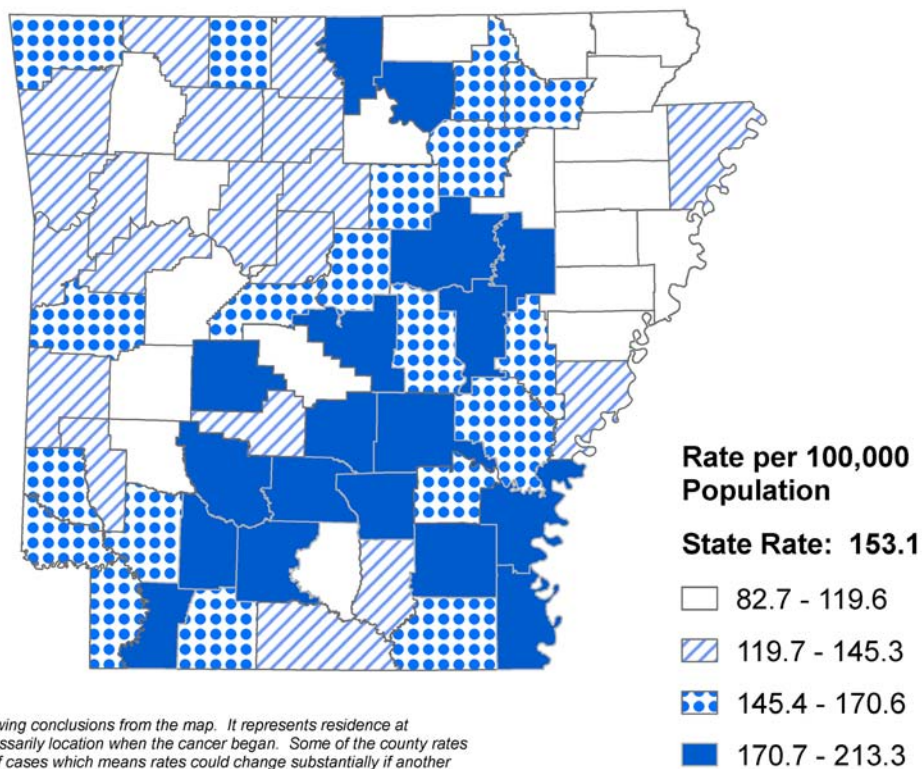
Rate per 100,000 Population

State Rate: 153.1

82.7 - 119.6

119.7 - 145.3

145.4 - 170.6

170.7 - 213.3

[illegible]wing conclusions from the map. It represents residence at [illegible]ssarily location when the cancer began. Some of the county rates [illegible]f cases which means rates could change substantially if another